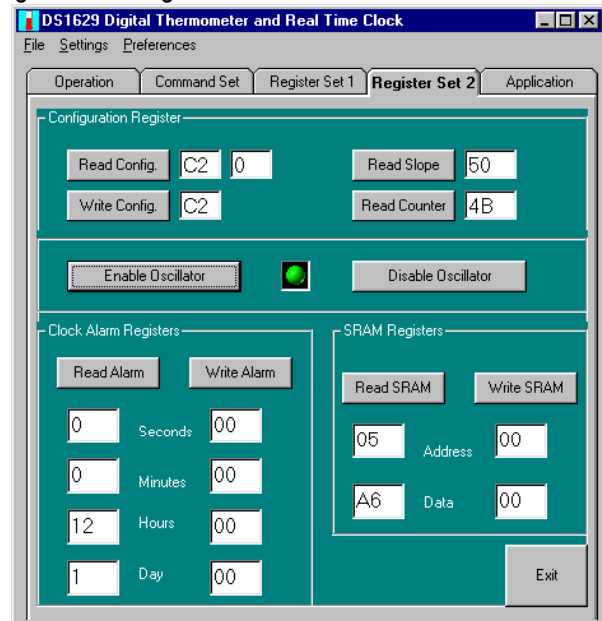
DS1629 Digital Thermometer and Real Time Clock

File Settings Preferences

Operation | Command Set | Register Set 1 | Register Set 2 | Application

Configuration Register

Read Config. C2 0

Write Config. C2

Read Slope 50

Read Counter 4B

Enable Oscillator

Disable Oscillator

Clock Alarm Registers

Read Alarm

Write Alarm

0 Seconds 00

0 Minutes 00

12 Hours 00

1 Day 00

SRAM Registers

Read SRAM

Write SRAM

05 Address 00

A6 Data 00

Exit